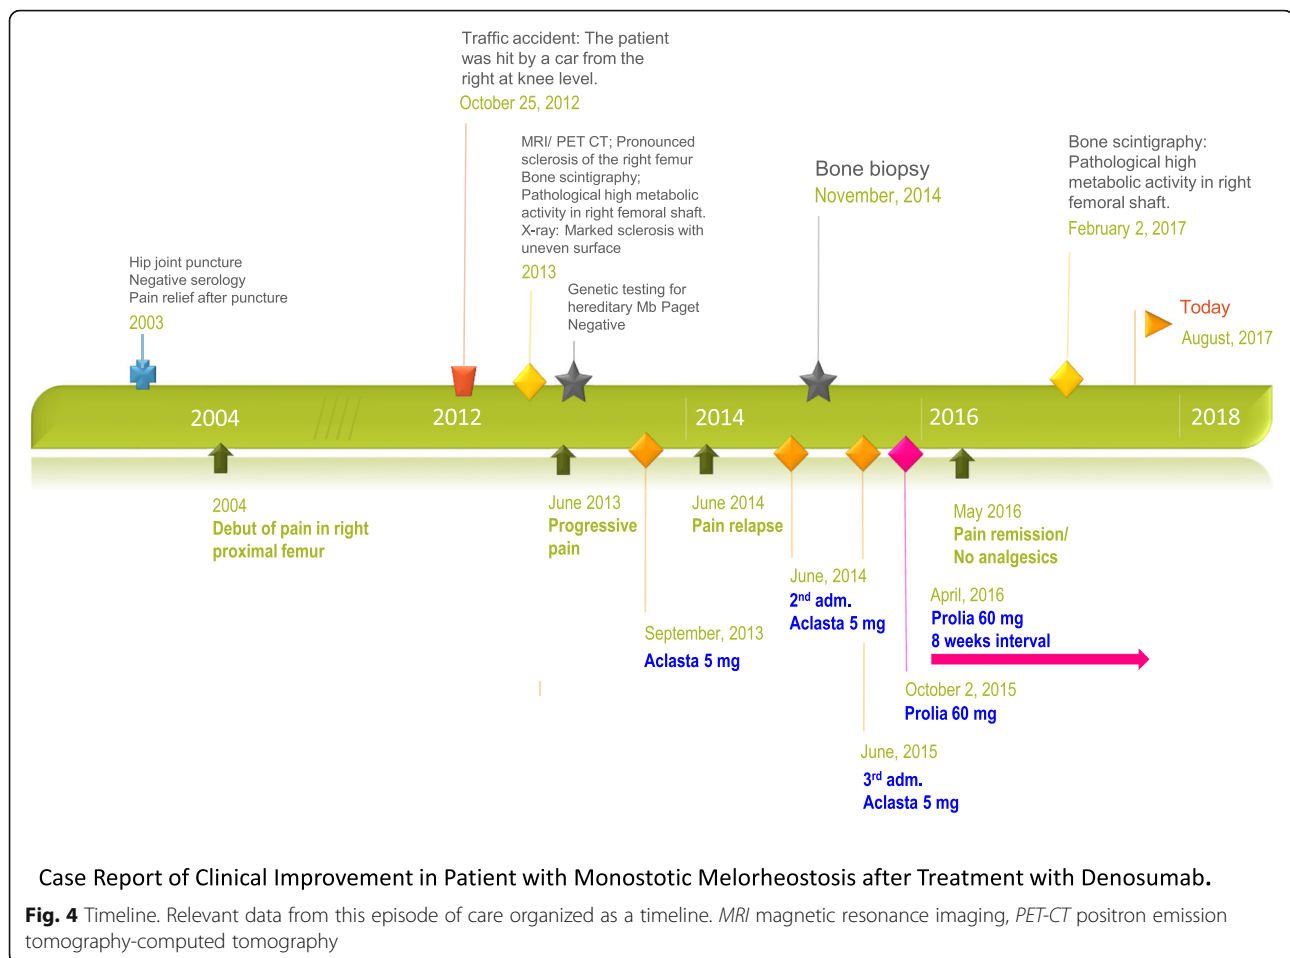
Traffic accident: The patient was hit by a car from the right at knee level.
October 25, 2012

MRI/ PET CT; Pronounced sclerosis of the right femur
Bone scintigraphy; Pathological high metabolic activity in right femoral shaft.
X-ray: Marked sclerosis with uneven surface
2013

Bone biopsy
November, 2014

Bone scintigraphy: Pathological high metabolic activity in right femoral shaft.
February 2, 2017

Hip joint puncture
Negative serology
Pain relief after puncture
2003

Genetic testing for hereditary Mb Paget
Negative

Today
August, 2017

2004 2012 2014 2016 2018

2004
Debut of pain in right proximal femur

June 2013
Progressive pain

June 2014
Pain relapse

May 2016
Pain remission/ No analgesics

June, 2014
2$^{nd}$ adm.
Aclasta 5 mg

April, 2016
Prolia 60 mg
8 weeks interval

September, 2013
Aclasta 5 mg

October 2, 2015
Prolia 60 mg

June, 2015
3$^{rd}$ adm.
Aclasta 5 mg

Case Report of Clinical Improvement in Patient with Monostotic Melorheostosis after Treatment with Denosumab.

Fig. 4 Timeline. Relevant data from this episode of care organized as a timeline. MRI magnetic resonance imaging, PET-CT positron emission tomography-computed tomography